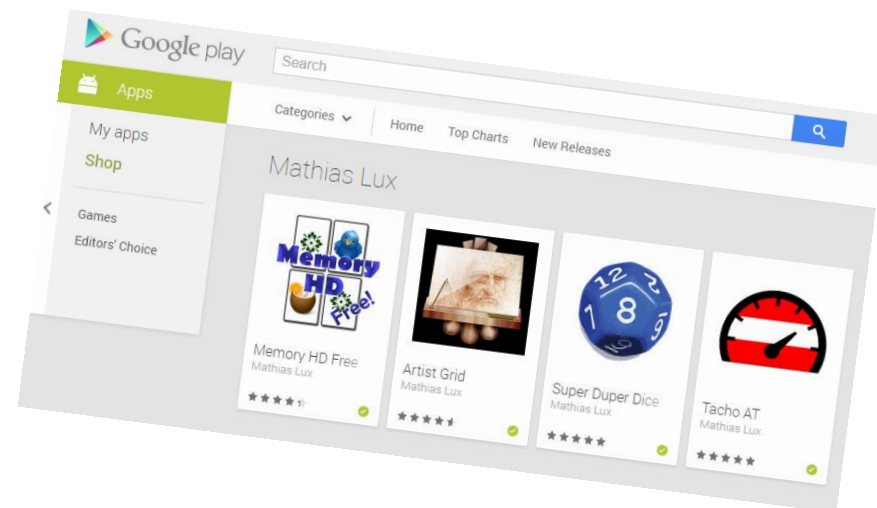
Google play

Search

Apps

My apps
Shop

Games
Editors' Choice

Categories

Home
Top Charts
New Releases

Mathias Lux

Memory HD Free!

Memory HD Free
Mathias Lux

Artist Grid
Mathias Lux

12 8 7 9

Super Duper Dice
Mathias Lux

Tacho AT
Mathias Lux